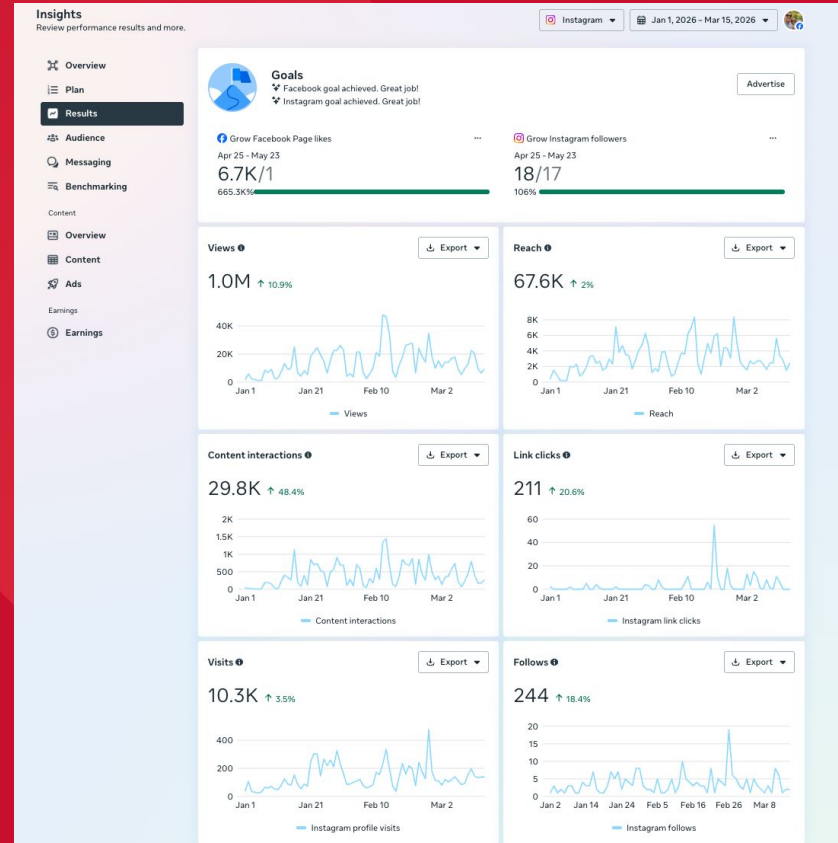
Insights
Review performance results and more.

Instagram
Jan 1, 2026 - Mar 15, 2026

Overview
Plan
Results
Audience
Messaging
Benchmarking
Content
Overview
Content
Ads
Earnings
Earnings

Goals
Facebook goal achieved. Great job!
Instagram goal achieved. Great job!

Advertise

Grow Facebook Page likes
Apr 25 - May 23
6.7K/1
665.3K%

Grow Instagram followers
Apr 25 - May 23
18/17
106%

Views
Export
1.0M ↑ 10.9%
40K
20K
0
Jan 1 Jan 21 Feb 10 Mar 2
Views

Reach
Export
67.6K ↑ 2%
8K
6K
4K
2K
0
Jan 1 Jan 21 Feb 10 Mar 2
Reach

Content interactions
Export
29.8K ↑ 48.4%
2K
1.5K
1K
500
0
Jan 1 Jan 21 Feb 10 Mar 2
Content interactions

Link clicks
Export
211 ↑ 20.6%
60
40
20
0
Jan 1 Jan 21 Feb 10 Mar 2
Instagram link clicks

Visits
Export
10.3K ↑ 3.5%
400
200
0
Jan 1 Jan 21 Feb 10 Mar 2
Instagram profile visits

Follows
Export
244 ↑ 18.4%
20
15
10
5
0
Jan 2 Jan 14 Jan 24 Feb 5 Feb 16 Feb 26 Mar 8
Instagram follows